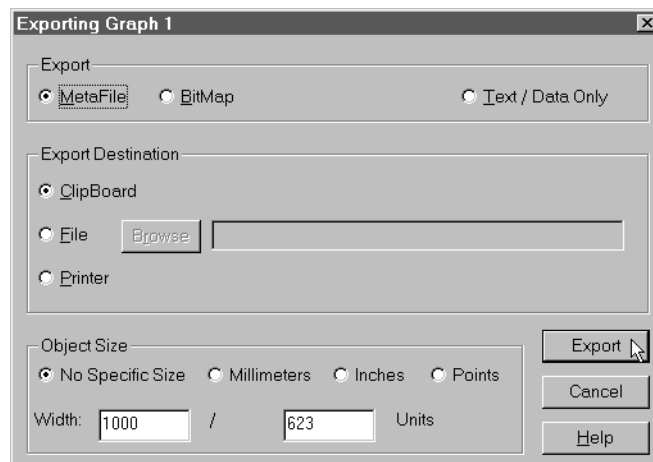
Exporting Graph 1

Export

MetaFile

BitMap

Text / Data Only

Export Destination

ClipBoard

File

Browse

Printer

Object Size

No Specific Size

Millimeters

Inches

Points

Width: 1000 / 623 Units

Export

Cancel

Help